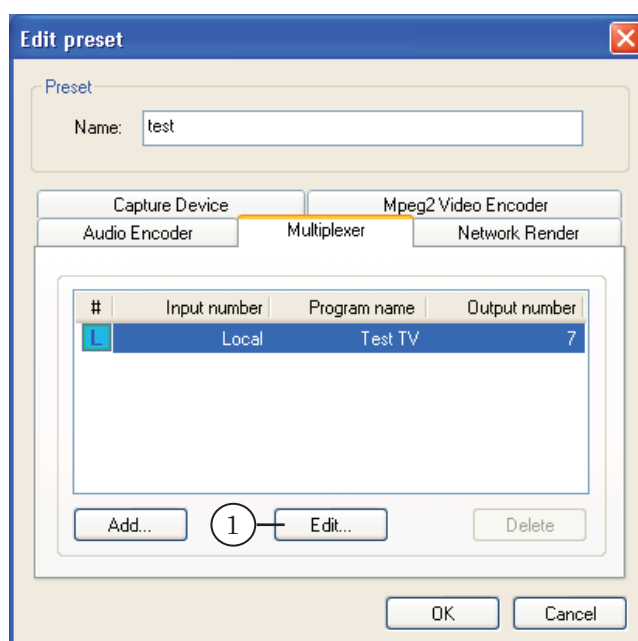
Edit preset

Preset

Name: test

Capture Device
Mpeg2 Video Encoder
Audio Encoder
Multiplexer
Network Render

| # | Input number | Program name | Output number |
|---|---|---|---|
| L | Local | Test TV | 7 |

Add...
1
Edit...
Delete

OK
Cancel